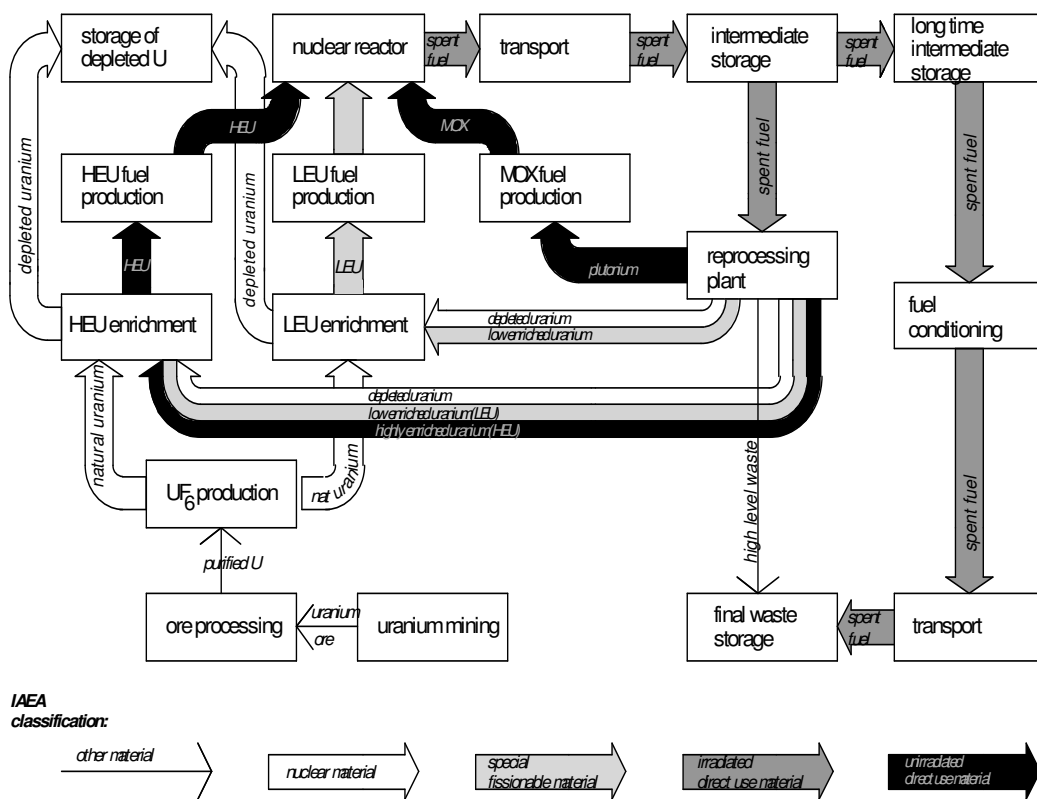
storage of depleted U

nuclear reactor

spent fuel

transport

spent fuel

intermediate storage

spent fuel

long time intermediate storage

depleted uranium

HEU

MOX

HEU fuel production

depleted uranium

LEU fuel production

MOX fuel production

spent fuel

spent fuel

HEU

LEU

plutonium

reprocessing plant

HEU enrichment

LEU enrichment

depleted uranium

low enriched uranium

fuel conditioning

depleted uranium

low enriched uranium (LEU)

highly enriched uranium (HEU)

natural uranium

$UF_6$ production

nat uranium

high level waste

spent fuel

purified U

ore processing

uranium ore

uranium mining

final waste storage

spent fuel

transport

IAEA classification:

other material

nuclear material

special fissionable material

irradiated direct use material

unirradiated direct use material